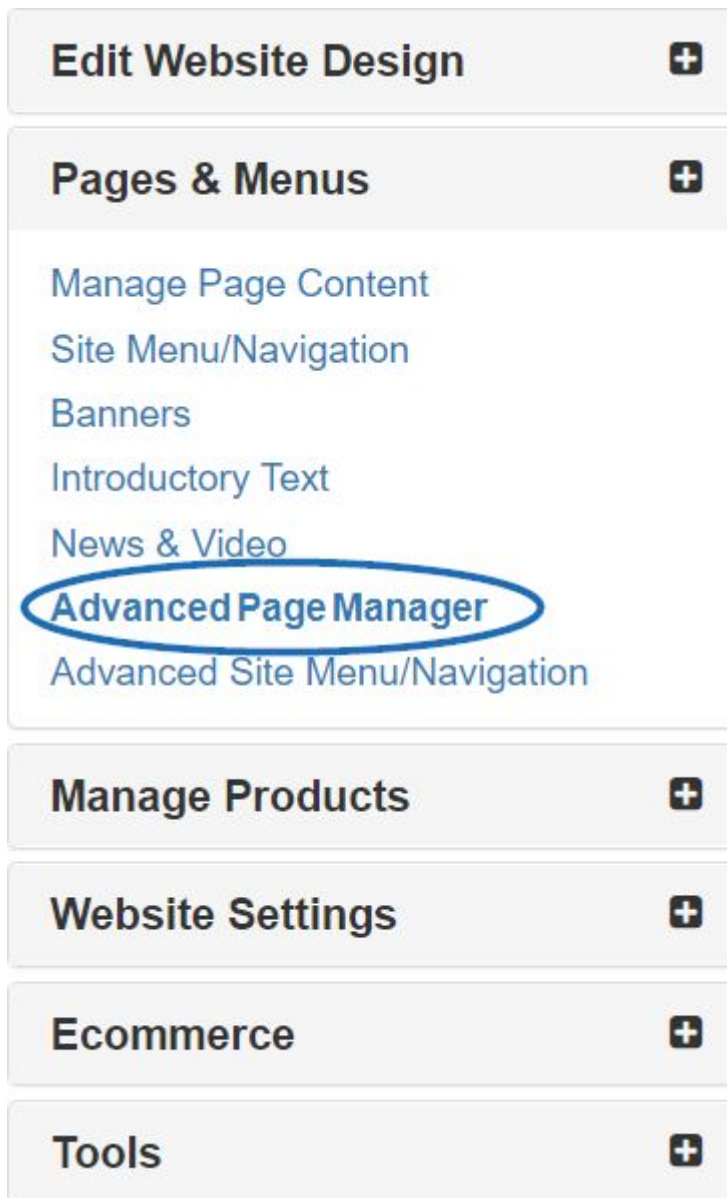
Edit Website Design

Pages & Menus

Manage Page Content
Site Menu/Navigation
Banners
Introductory Text
News & Video
Advanced Page Manager
Advanced Site Menu/Navigation

Manage Products

Website Settings

Ecommerce

Tools